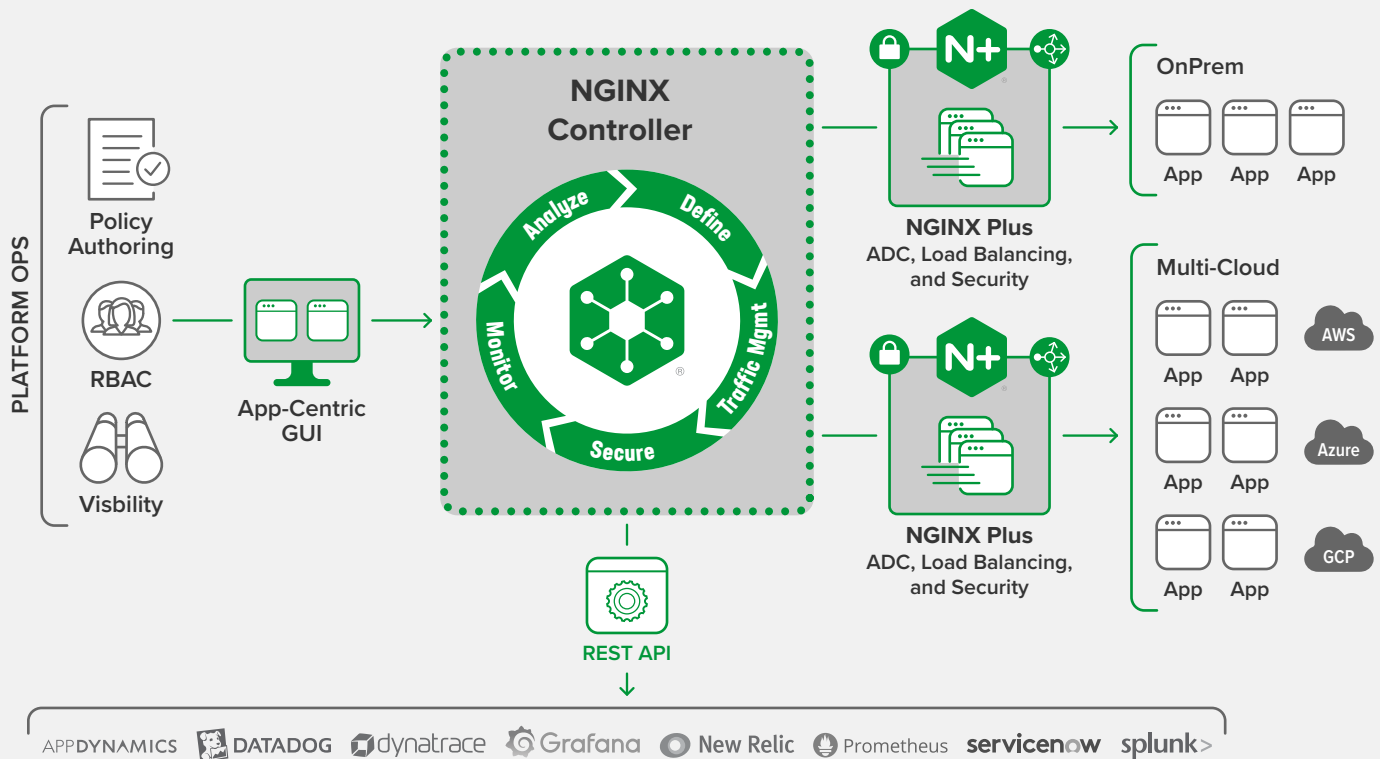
PLATFORM OPS

Policy Authoring

RBAC

Visbility

App-Centric GUI

NGINX Controller

Analyze
Define
Traffic Mgmt
Secure
Monitor

REST API

N+

NGINX Plus
ADC, Load Balancing, and Security

N+

NGINX Plus
ADC, Load Balancing, and Security

OnPrem
App App App

Multi-Cloud
App App AWS
App App Azure
App App GCP

APPDYNAMICS DATADOG dynatrace Grafana New Relic Prometheus servicenow splunk>